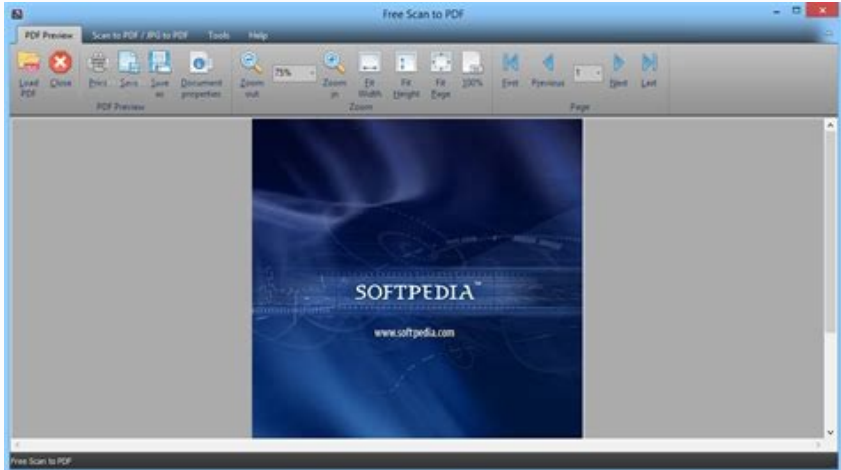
Free Scan to PDF

PDF Preview | Scan to PDF / JPG to PDF | Tools | Help

Load PDF | Close | Print | Save | Save as | Document properties
PDF Preview

Zoom out | 75% | Zoom in | Fit Width | Fit Height | Fit Page | 100%
Zoom

First | Previous | 1 | Next | Last
Page

SOFTPEDIA™
www.softpedia.com

Free Scan to PDF